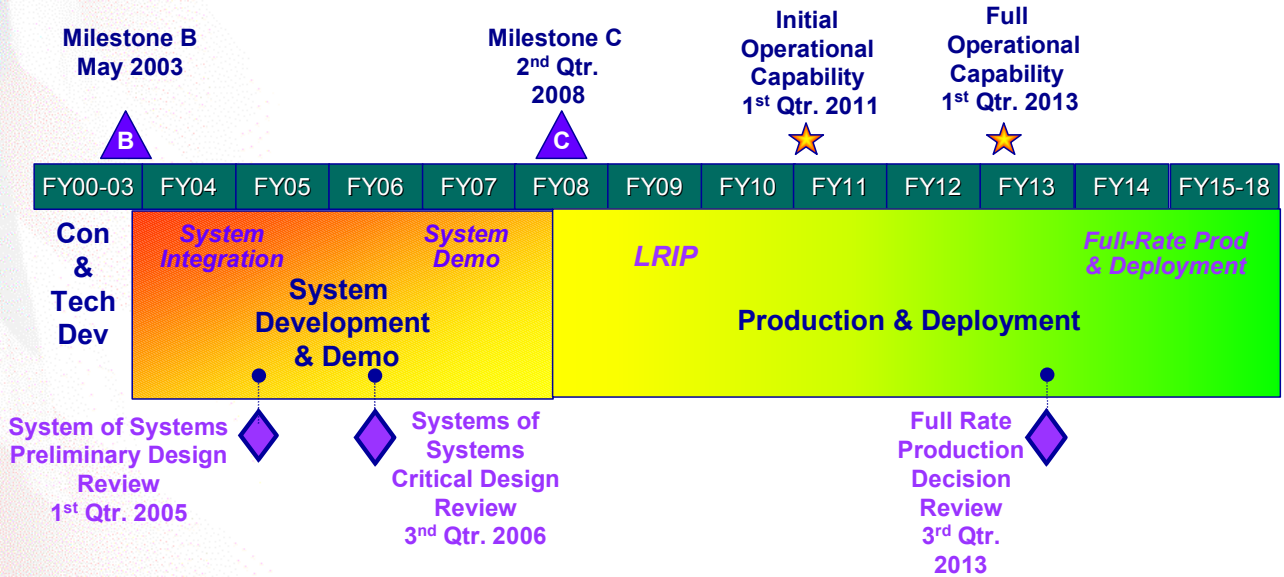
Milestone B
May 2003

B

Milestone C
2$^{nd}$ Qtr.
2008

C

Initial
Operational
Capability
1$^{st}$ Qtr. 2011

Full
Operational
Capability
1$^{st}$ Qtr. 2013

| FY00-03 | FY04 | FY05 | FY06 | FY07 | FY08 | FY09 | FY10 | FY11 | FY12 | FY13 | FY14 | FY15-18 |
|---|---|---|---|---|---|---|---|---|---|---|---|---|

Con
&
Tech
Dev

System
Integration

System
Demo

System
Development
& Demo

LRIP

Full-Rate Prod
& Deployment

Production & Deployment

System of Systems
Preliminary Design
Review
1$^{st}$ Qtr. 2005

Systems of
Systems
Critical Design
Review
3$^{nd}$ Qtr. 2006

Full Rate
Production
Decision
Review
3$^{rd}$ Qtr.
2013